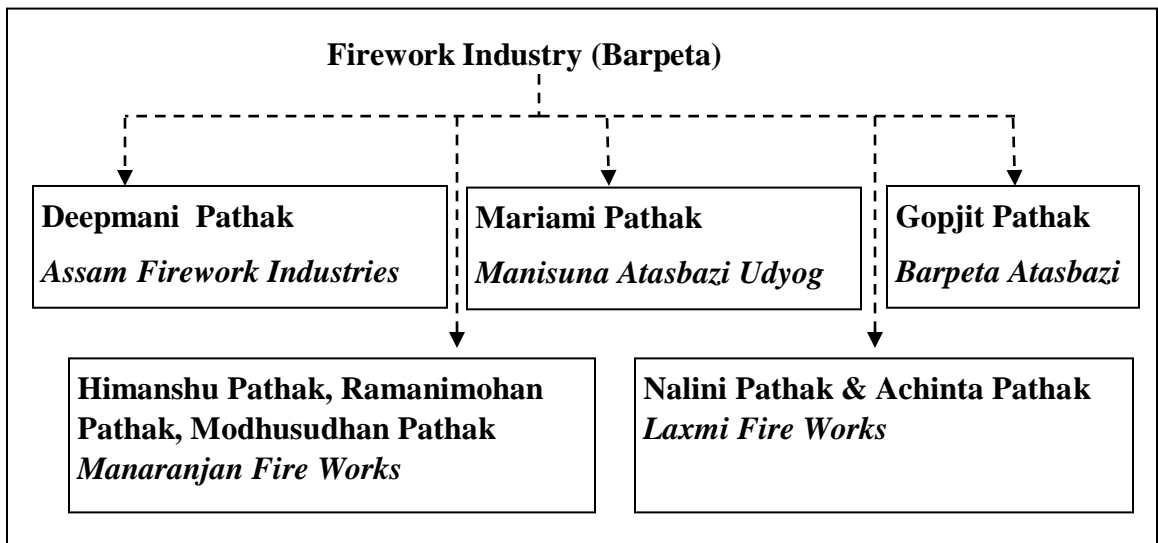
Firework Industry (Barpeta)

Deepmani Pathak
*Assam Firework Industries*

Mariami Pathak
*Manisuna Atasbazi Udyog*

Gopjit Pathak
*Barpeta Atasbazi*

Himanshu Pathak, Ramanimohan Pathak, Modhusudhan Pathak
*Manaranjan Fire Works*

Nalini Pathak & Achinta Pathak
*Laxmi Fire Works*